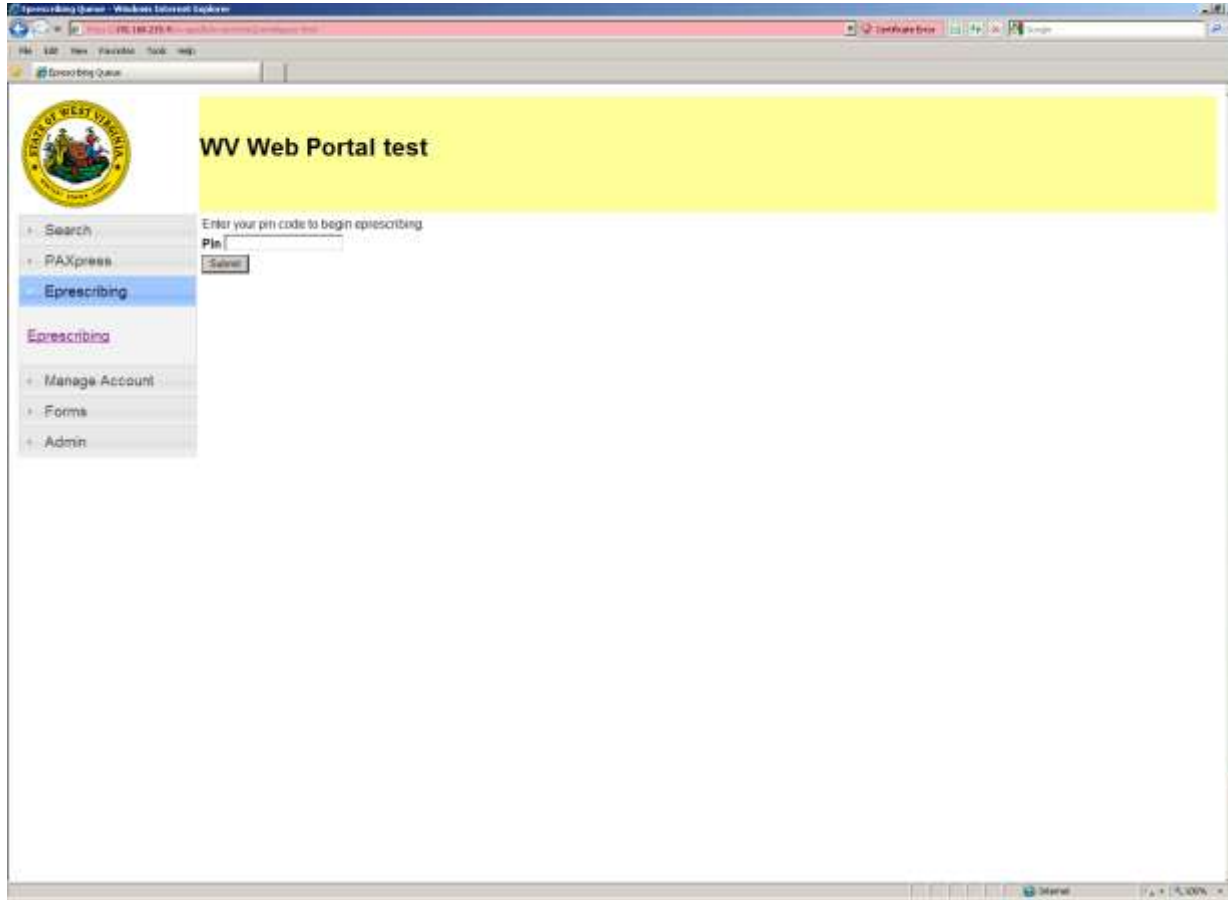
Eprescribing Queue - Windows Internet Explorer

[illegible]

Certificate Error

Google

File Edit View Favorites Tools Help

Eprescribing Queue

STATE OF WEST VIRGINIA

WV Web Portal test

Search

PAXpress

Eprescribing

Eprescribing

Manage Account

Forms

Admin

Enter your pin code to begin eprescribing.

Pin

Submit

Internet

100%